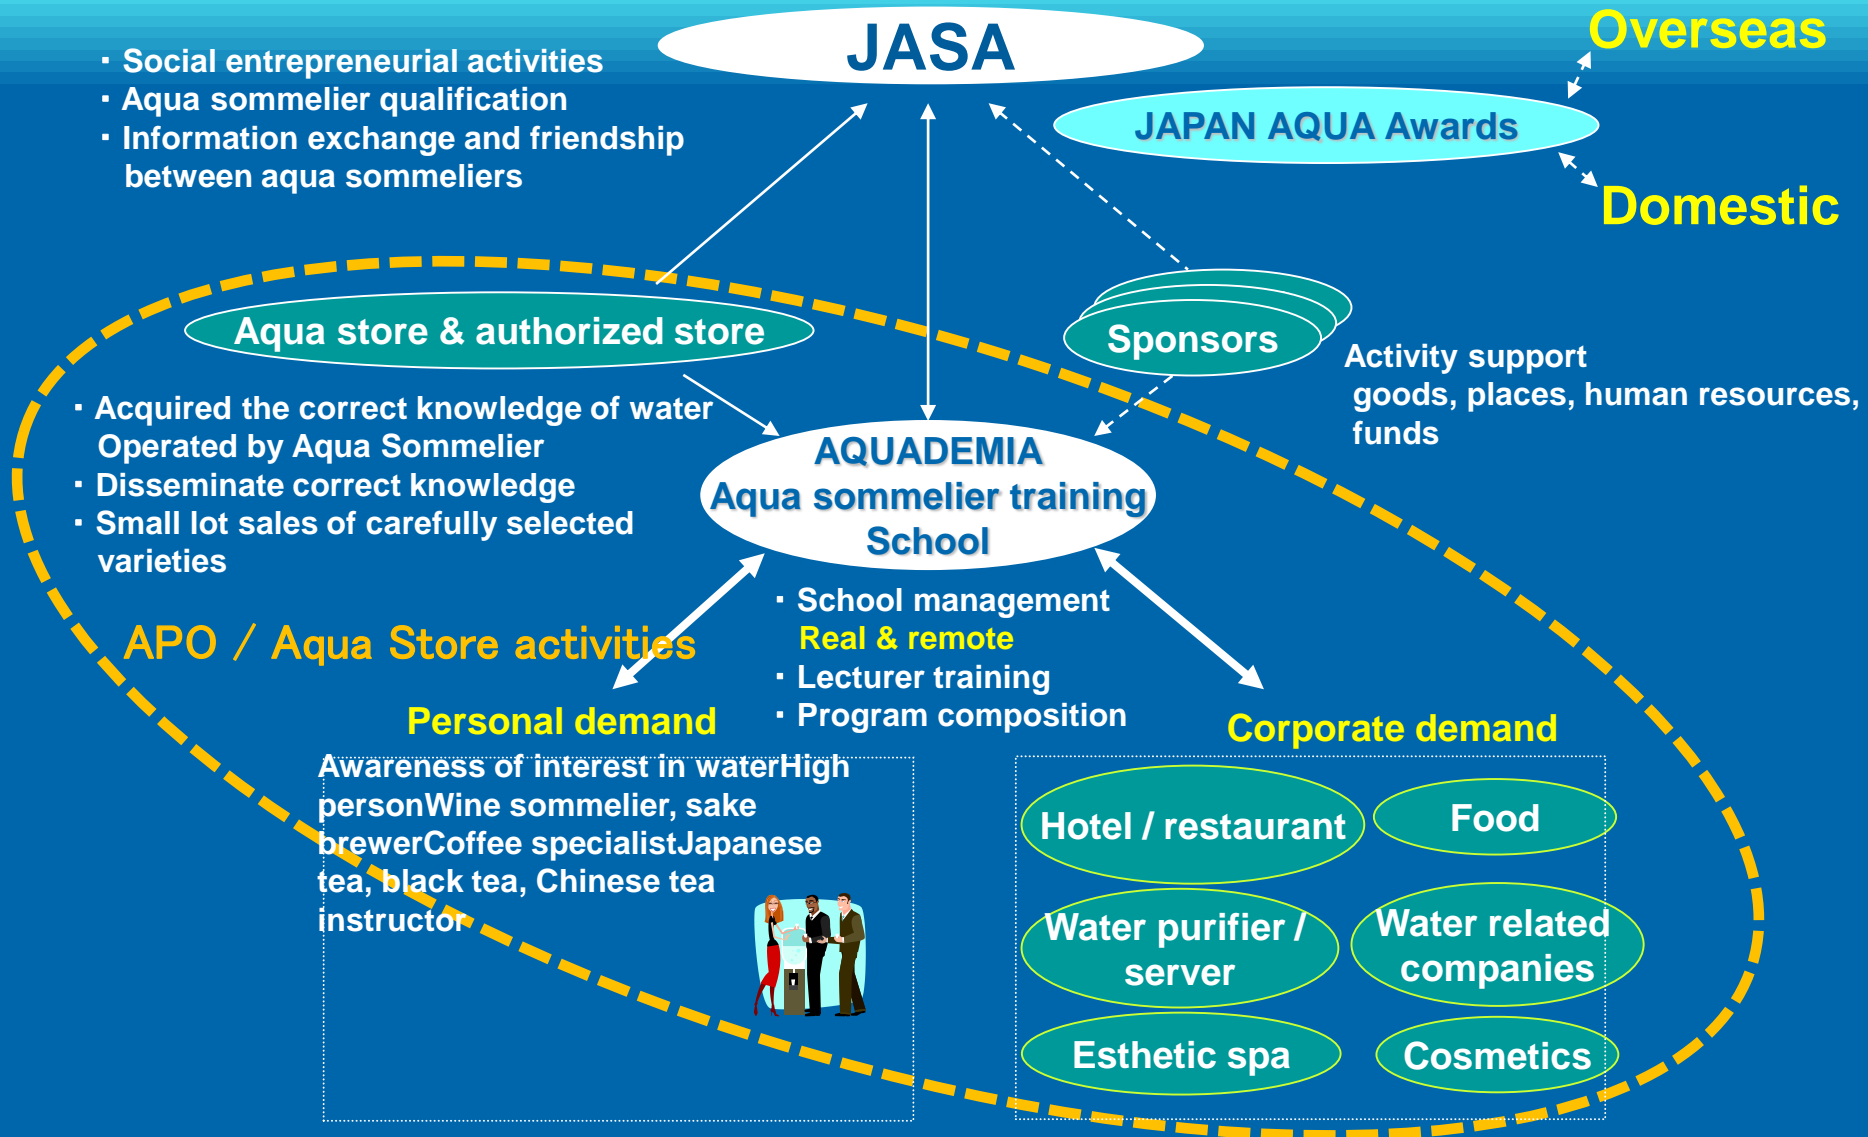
JASA

Overseas

・Social entrepreneurial activities
・Aqua sommelier qualification
・Information exchange and friendship between aqua sommeliers

JAPAN AQUA Awards

Domestic

Aqua store & authorized store

Sponsors

Activity support
goods, places, human resources, funds

・Acquired the correct knowledge of water
Operated by Aqua Sommelier
・Disseminate correct knowledge
・Small lot sales of carefully selected varieties

AQUADEMIA
Aqua sommelier training School

APO / Aqua Store activities

・School management
Real & remote
・Lecturer training
・Program composition

Personal demand

Corporate demand

Awareness of interest in waterHigh personWine sommelier, sake brewerCoffee specialistJapanese tea, black tea, Chinese tea instructor

Hotel / restaurant

Food

Water purifier / server

Water related companies

Esthetic spa

Cosmetics